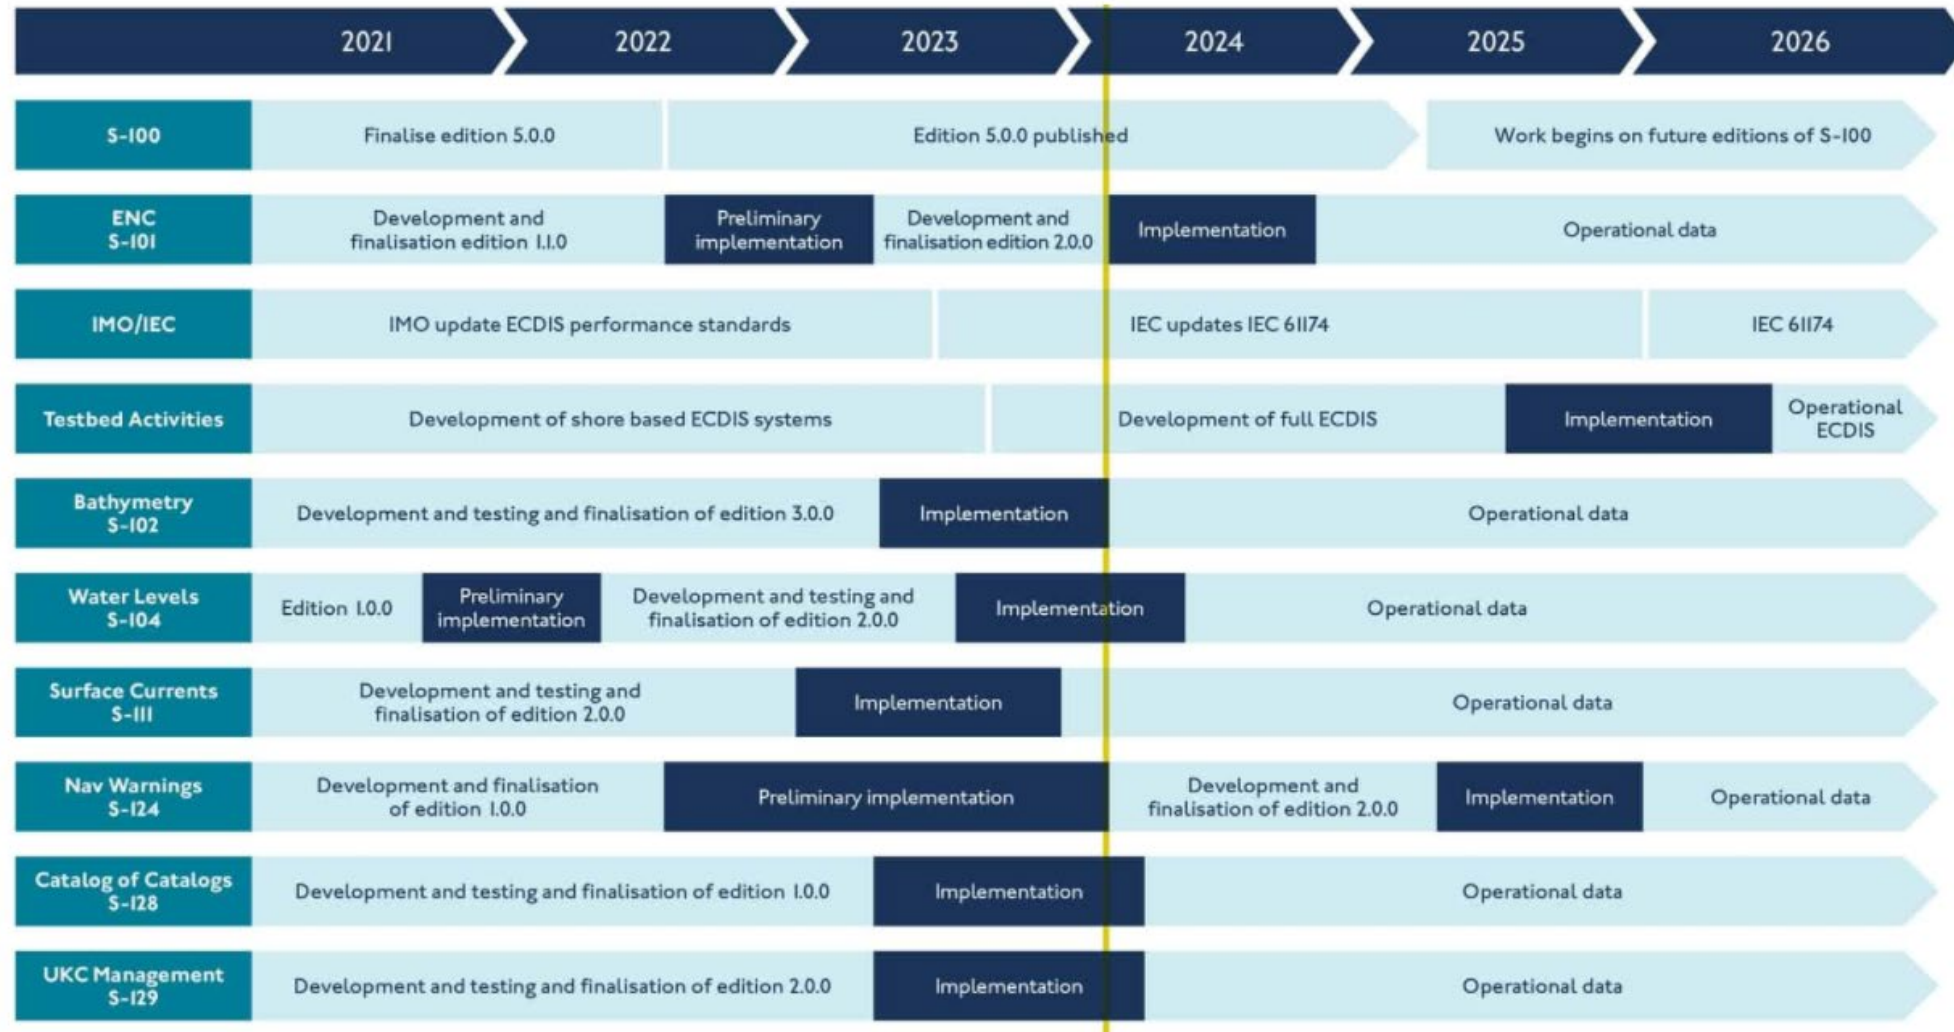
2021 2022 2023 2024 2025 2026

S-100
Finalise edition 5.0.0
Edition 5.0.0 published
Work begins on future editions of S-100

ENC S-101
Development and finalisation edition 1.1.0
Preliminary implementation
Development and finalisation edition 2.0.0
Implementation
Operational data

IMO/IEC
IMO update ECDIS performance standards
IEC updates IEC 61174
IEC 61174

Testbed Activities
Development of shore based ECDIS systems
Development of full ECDIS
Implementation
Operational ECDIS

Bathymetry S-102
Development and testing and finalisation of edition 3.0.0
Implementation
Operational data

Water Levels S-104
Edition 1.0.0
Preliminary implementation
Development and testing and finalisation of edition 2.0.0
Implementation
Operational data

Surface Currents S-111
Development and testing and finalisation of edition 2.0.0
Implementation
Operational data

Nav Warnings S-124
Development and finalisation of edition 1.0.0
Preliminary implementation
Development and finalisation of edition 2.0.0
Implementation
Operational data

Catalog of Catalogs S-128
Development and testing and finalisation of edition 1.0.0
Implementation
Operational data

UKC Management S-129
Development and testing and finalisation of edition 2.0.0
Implementation
Operational data